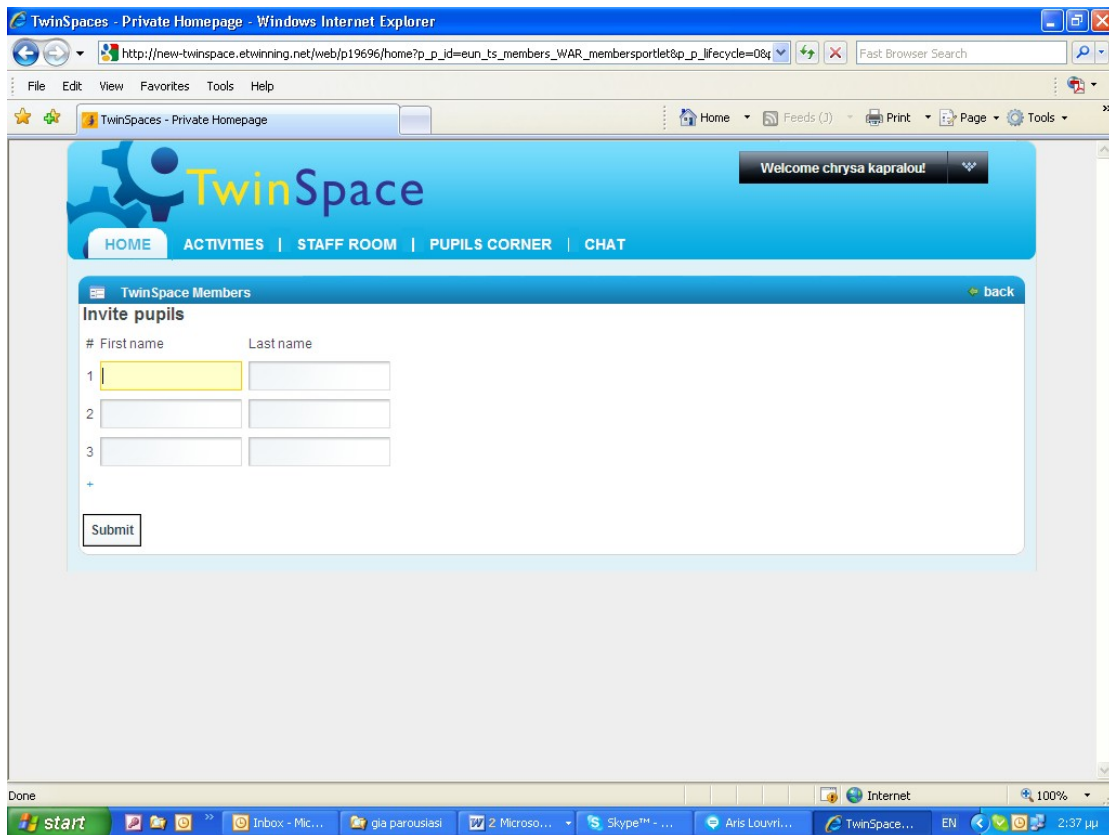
TwinSpaces - Private Homepage - Windows Internet Explorer

http://new-twinspace.etwinning.net/web/p19696/home?p_p_id=eun_ts_members_WAR_membersportlet&p_p_lifecycle=0&p

Fast Browser Search

File Edit View Favorites Tools Help

TwinSpaces - Private Homepage

Home Feeds (J) Print Page Tools

TwinSpace

Welcome chrysa kapralou!

HOME ACTIVITIES | STAFF ROOM | PUPILS CORNER | CHAT

TwinSpace Members

back

Invite pupils

# First name Last name

1

2

3

+

Submit

Done

Internet

100%

start

Inbox - Mic...

gia parousiasi

2 Microso...

Skype™ - ...

Aris Louvri...

TwinSpace...

EN

2:37 μμ